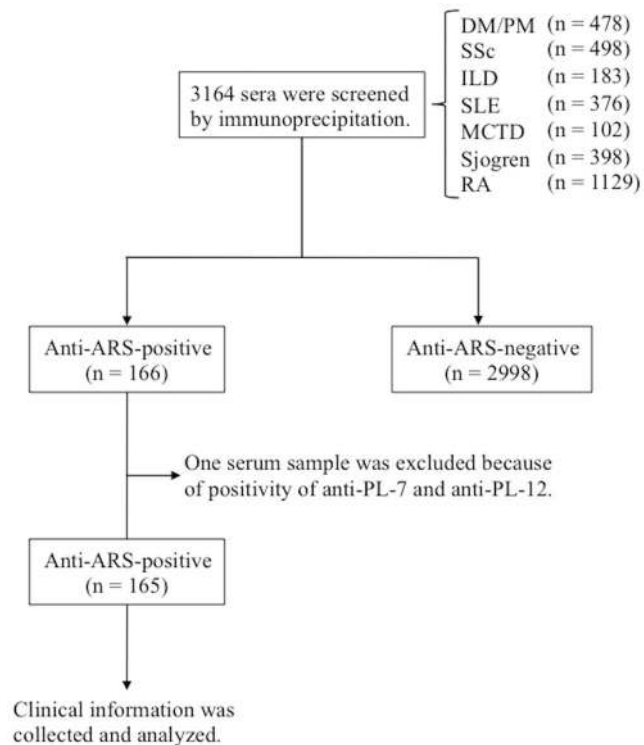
3164 sera were screened by immunoprecipitation.

DM/PM (n = 478)
SSc (n = 498)
ILD (n = 183)
SLE (n = 376)
MCTD (n = 102)
Sjogren (n = 398)
RA (n = 1129)

Anti-ARS-positive (n = 166)

Anti-ARS-negative (n = 2998)

One serum sample was excluded because of positivity of anti-PL-7 and anti-PL-12.

Anti-ARS-positive (n = 165)

Clinical information was collected and analyzed.